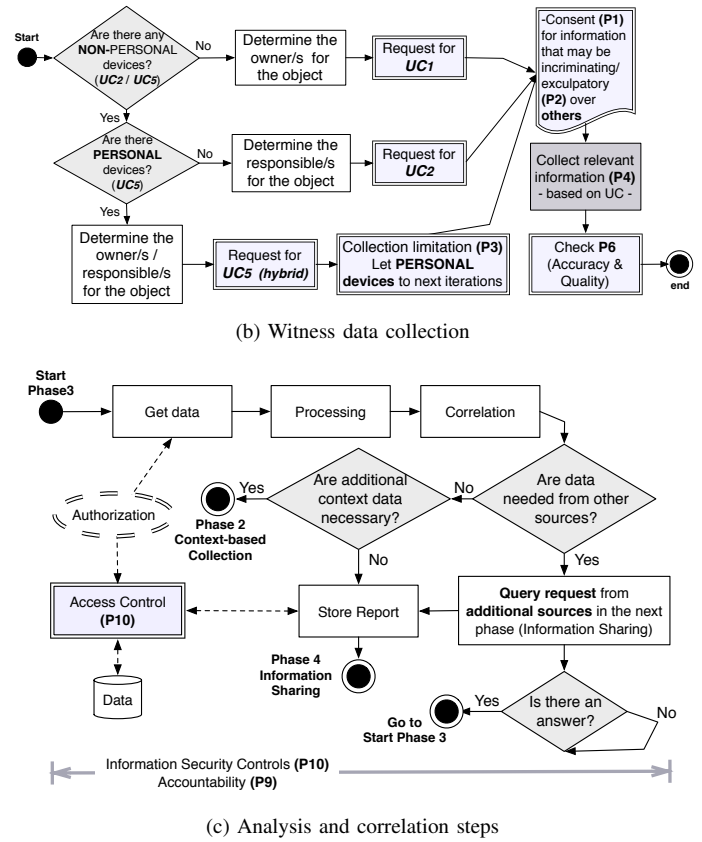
Start

Are there any NON-PERSONAL devices? (UC2 / UC5)

No

Determine the owner/s for the object

Request for UC1

-Consent (P1) for information that may be incriminating/ exculpatory (P2) over others

Yes

Are there PERSONAL devices? (UC5)

No

Determine the responsible/s for the object

Request for UC2

Collect relevant information (P4) - based on UC -

Yes

Determine the owner/s / responsible/s for the object

Request for UC5 (hybrid)

Collection limitation (P3) Let PERSONAL devices to next iterations

Check P6 (Accuracy & Quality)

end

(b) Witness data collection

Start Phase3

Get data

Processing

Correlation

Are additional context data necessary?

Yes

No

Are data needed from other sources?

Authorization

Phase 2 Context-based Collection

No

Yes

Access Control (P10)

Store Report

Query request from additional sources in the next phase (Information Sharing)

Phase 4 Information Sharing

Data

Yes

Is there an answer?

No

Go to Start Phase 3

Information Security Controls (P10)
Accountability (P9)

(c) Analysis and correlation steps